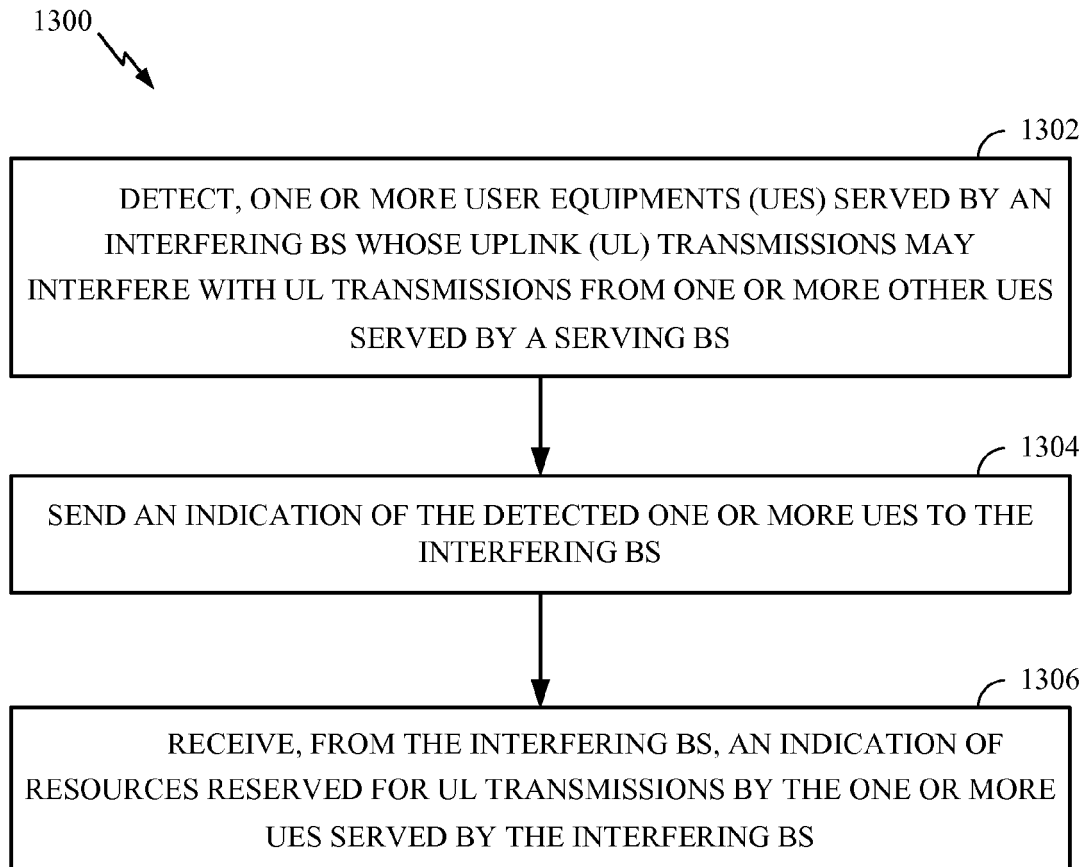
1300

1302

DETECT, ONE OR MORE USER EQUIPMENTS (UES) SERVED BY AN INTERFERING BS WHOSE UPLINK (UL) TRANSMISSIONS MAY INTERFERE WITH UL TRANSMISSIONS FROM ONE OR MORE OTHER UES SERVED BY A SERVING BS

1304

SEND AN INDICATION OF THE DETECTED ONE OR MORE UES TO THE INTERFERING BS

1306

RECEIVE, FROM THE INTERFERING BS, AN INDICATION OF RESOURCES RESERVED FOR UL TRANSMISSIONS BY THE ONE OR MORE UES SERVED BY THE INTERFERING BS